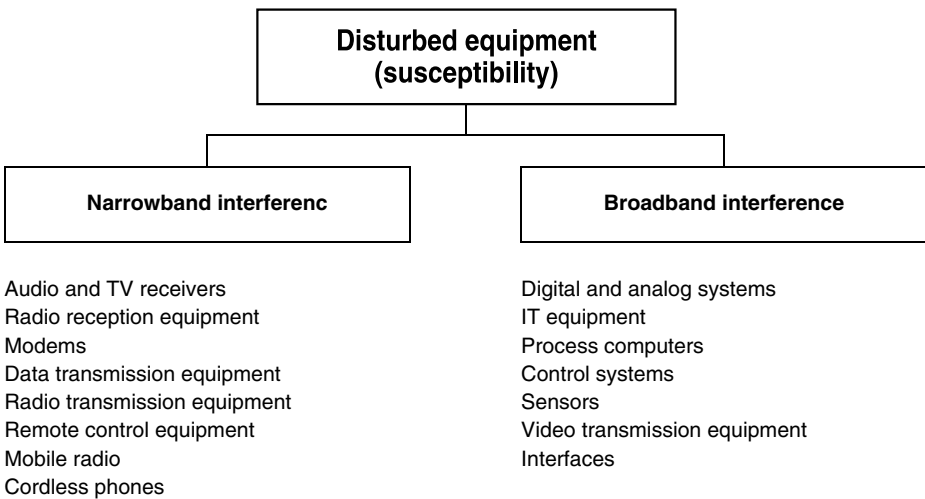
Disturbed equipment
(susceptibility)

Narrowband interferenc

Broadband interference

Audio and TV receivers
Radio reception equipment
Modems
Data transmission equipment
Radio transmission equipment
Remote control equipment
Mobile radio
Cordless phones

Digital and analog systems
IT equipment
Process computers
Control systems
Sensors
Video transmission equipment
Interfaces